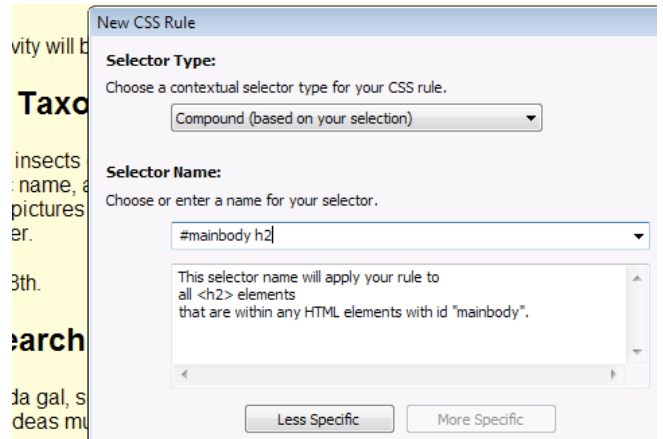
vity will b

Taxo

insects
name, a
pictures
er.

3th.

earch

da gal, s
deas mu

New CSS Rule

Selector Type:

Choose a contextual selector type for your CSS rule.

Compound (based on your selection)

Selector Name:

Choose or enter a name for your selector.

#mainbody h2

This selector name will apply your rule to
all <h2> elements
that are within any HTML elements with id "mainbody".

Less Specific

More Specific